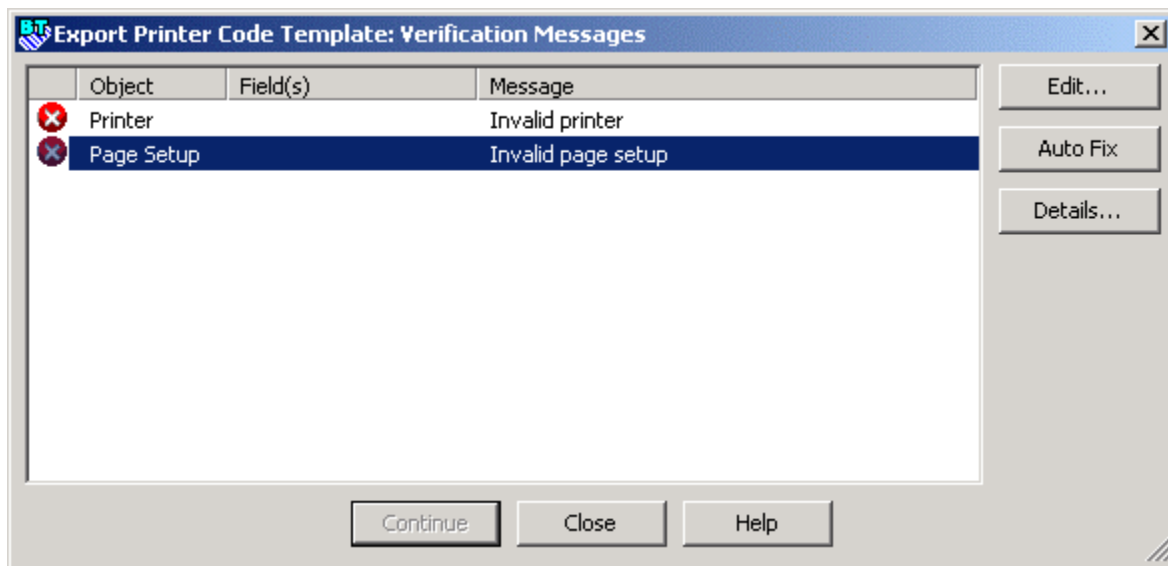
BT Export Printer Code Template: Verification Messages

| | Object | Field(s) | Message |
|---|---|---|---|
| | Printer | | Invalid printer |
| | Page Setup | | Invalid page setup |

Edit...

Auto Fix

Details...

Continue

Close

Help